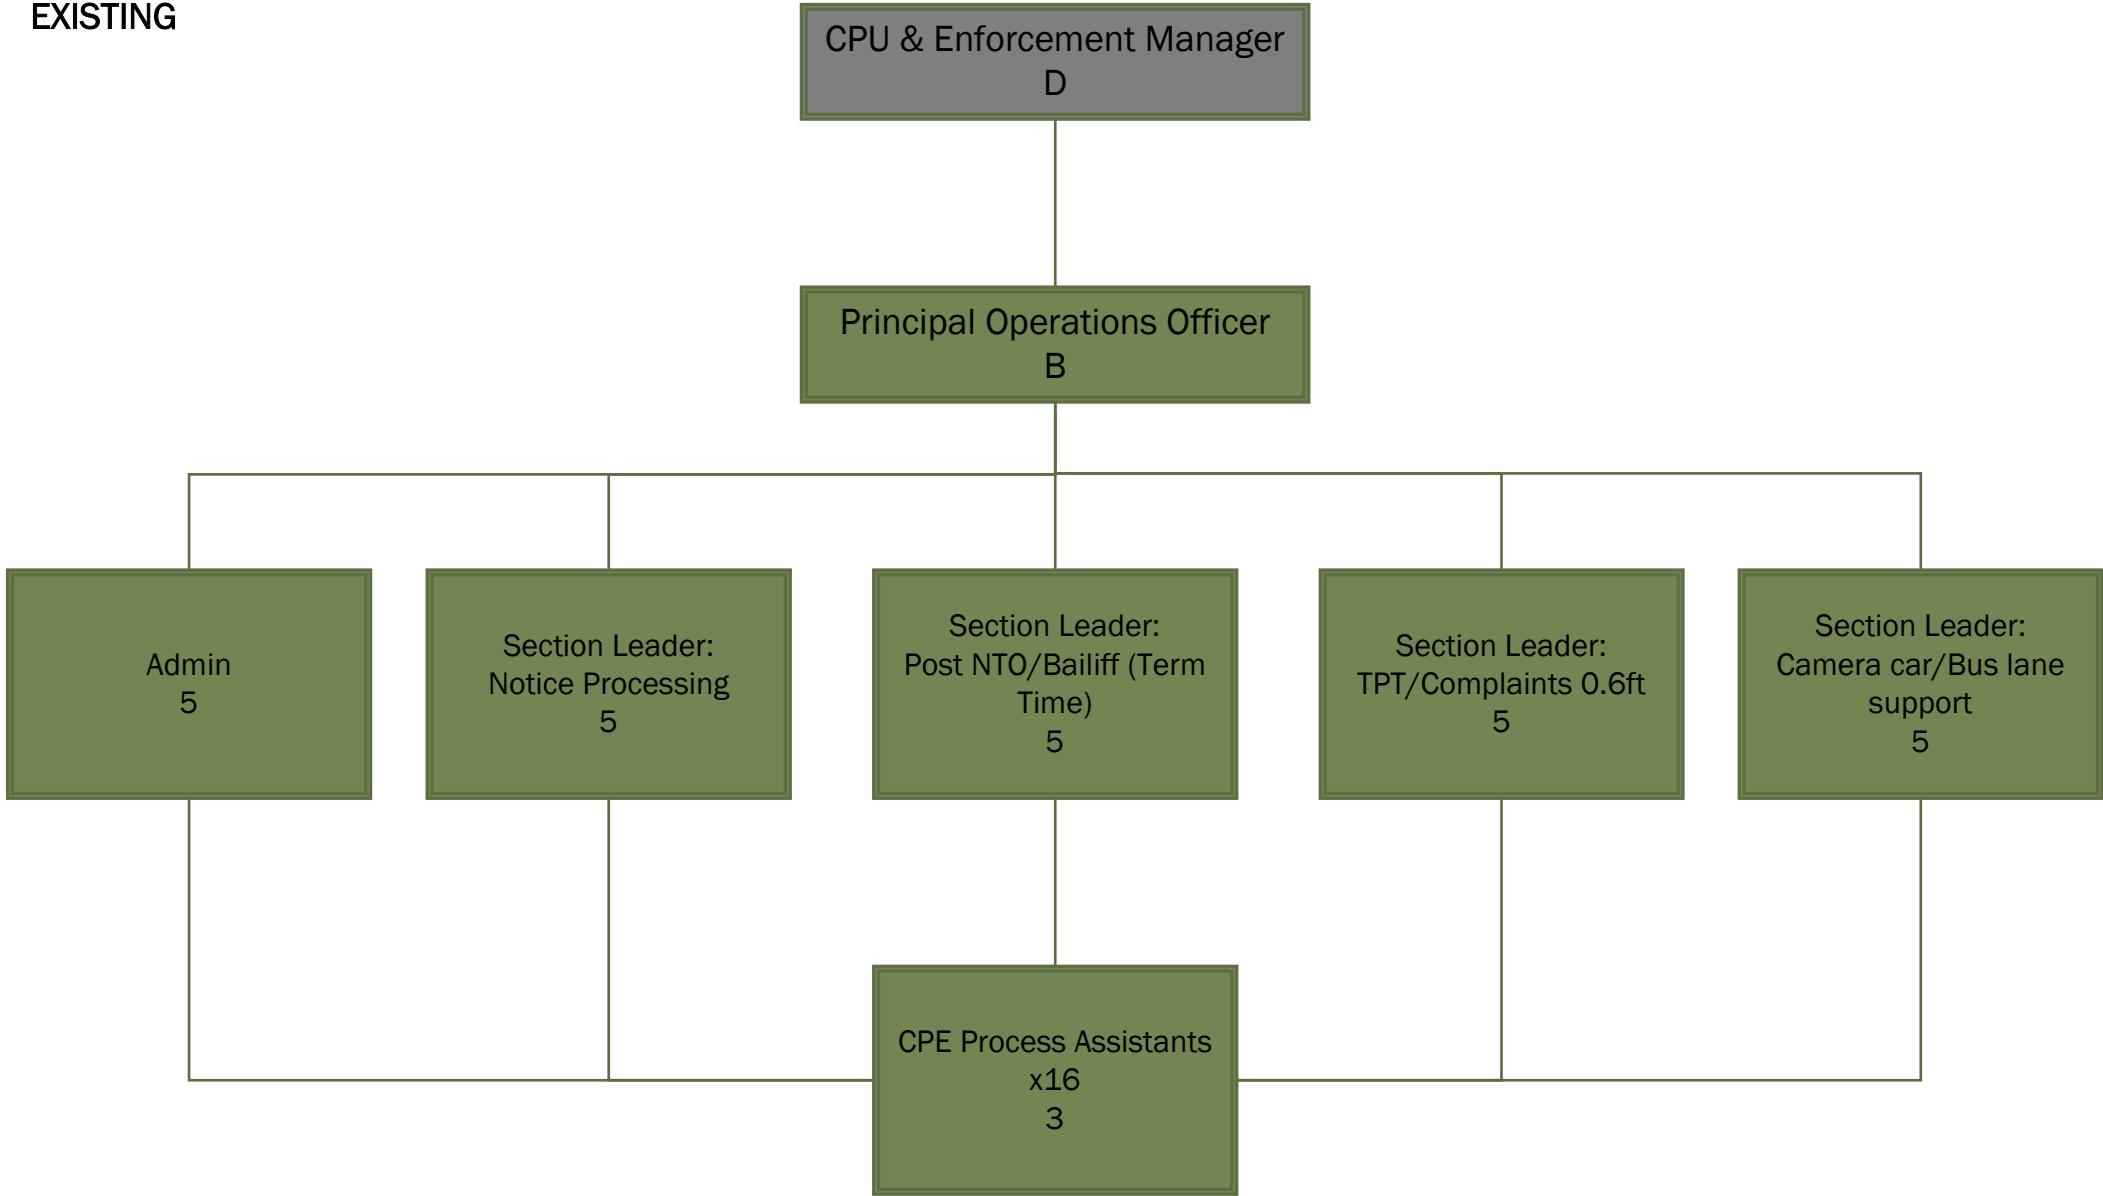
EXISTING

CPU & Enforcement Manager
D

Principal Operations Officer
B

Admin
5

Section Leader:
Notice Processing
5

Section Leader:
Post NTO/Bailiff (Term Time)
5

Section Leader:
TPT/Complaints 0.6ft
5

Section Leader:
Camera car/Bus lane support
5

CPE Process Assistants
x16
3